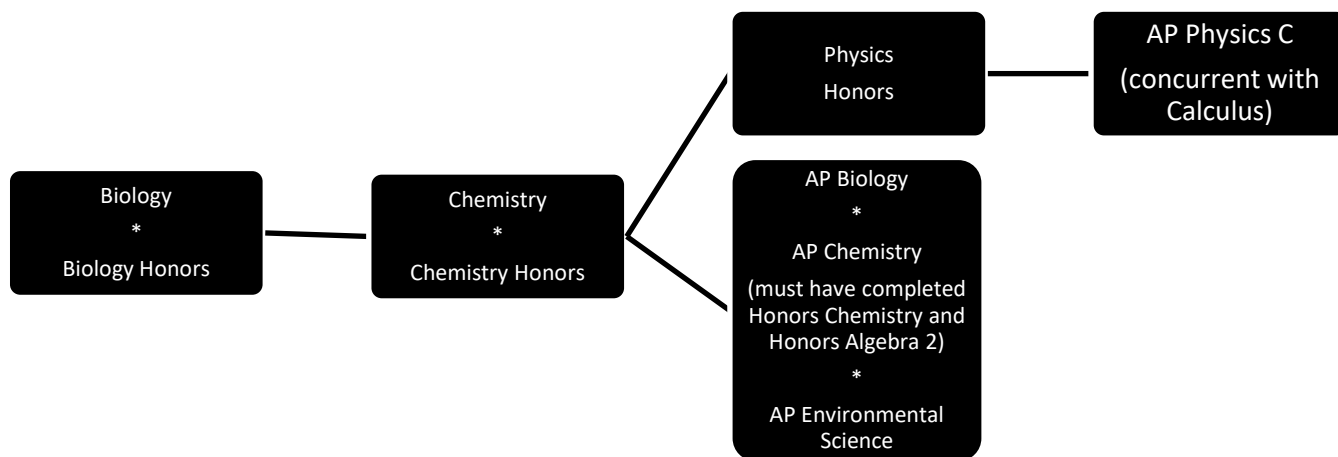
Biology
*
Biology Honors

Chemistry
*
Chemistry Honors

Physics
Honors

AP Physics C
(concurrent with Calculus)

AP Biology
*
AP Chemistry
(must have completed Honors Chemistry and Honors Algebra 2)
*
AP Environmental Science